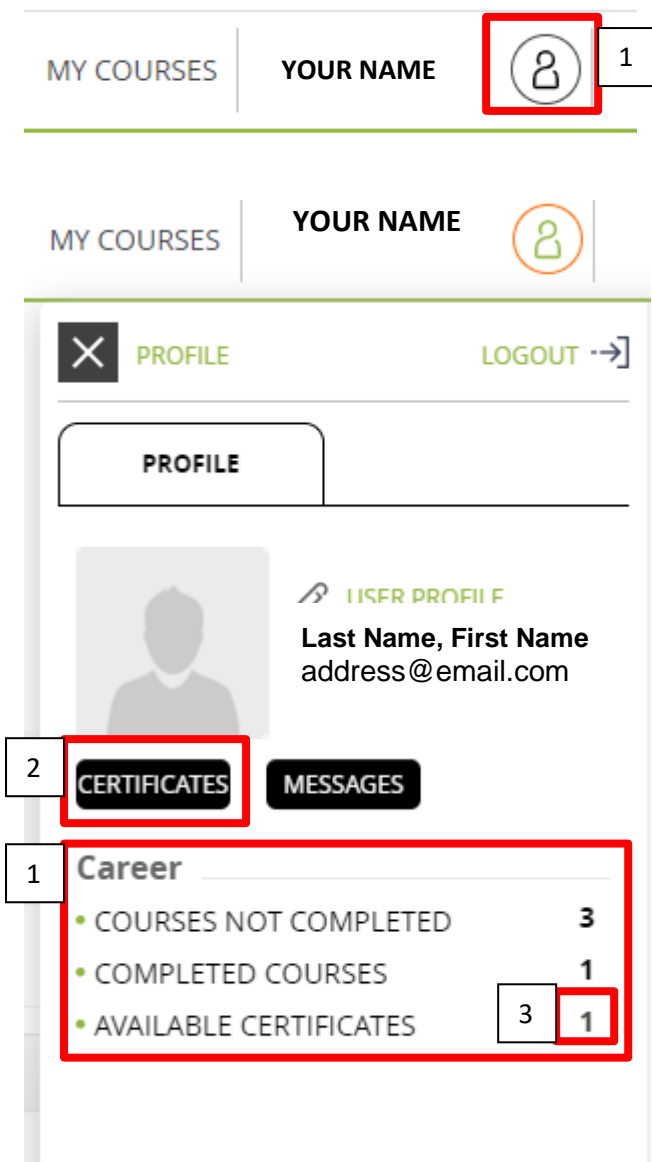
MY COURSES

YOUR NAME

1

MY COURSES

YOUR NAME

PROFILE

LOGOUT

PROFILE

USER PROFILE

Last Name, First Name
address@email.com

2

CERTIFICATES

MESSAGES

1

Career

• COURSES NOT COMPLETED 3

• COMPLETED COURSES 1

• AVAILABLE CERTIFICATES 3 1